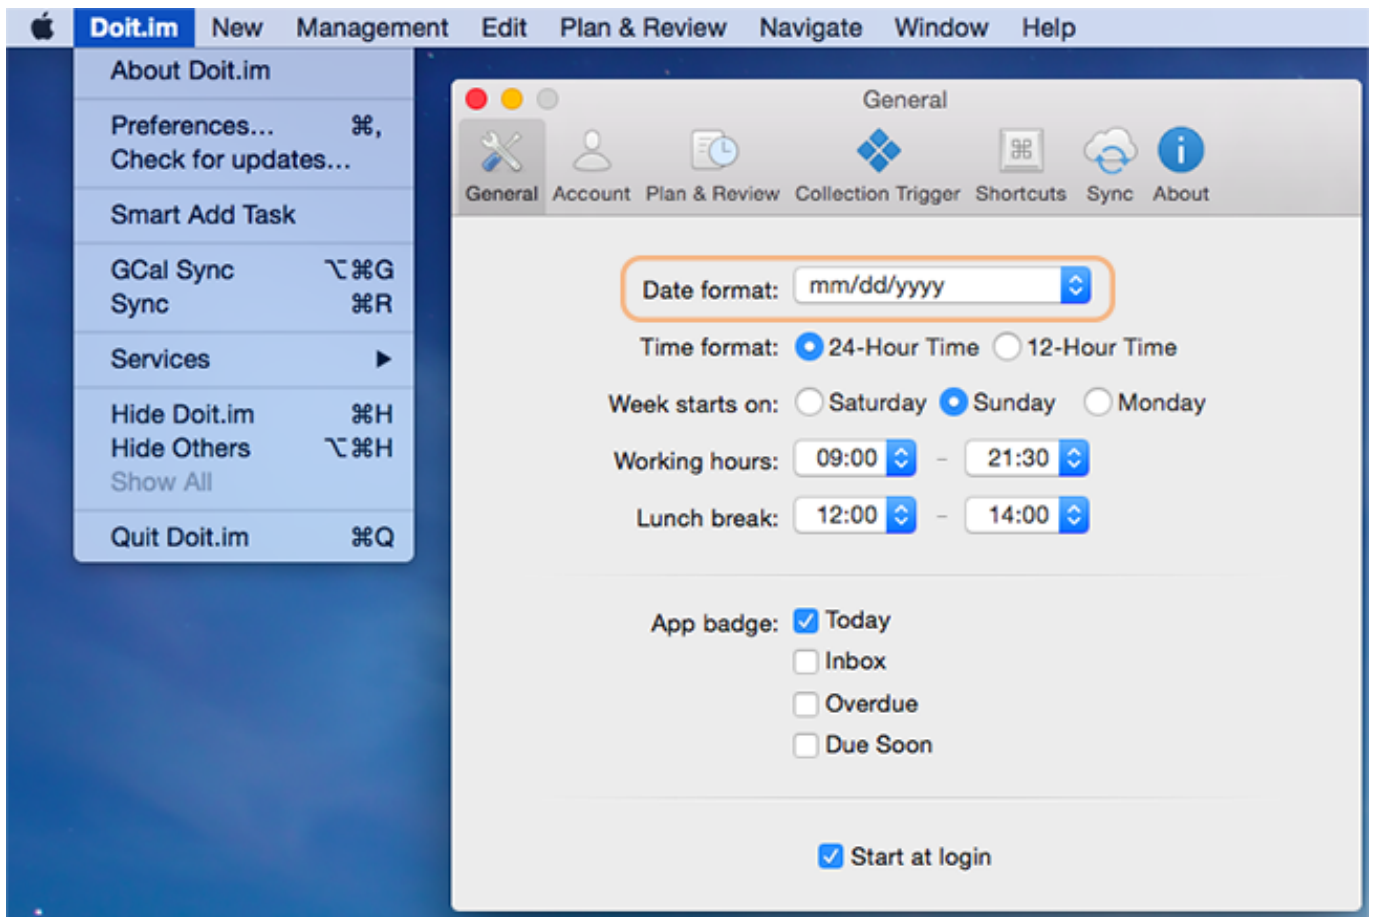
Doit.im New Management Edit Plan & Review Navigate Window Help

About Doit.im

Preferences... ⌘,
Check for updates...

Smart Add Task

GCal Sync ⌥⌘G
Sync ⌘R

Services ▶

Hide Doit.im ⌘H
Hide Others ⌥⌘H
Show All

Quit Doit.im ⌘Q

General

General Account Plan & Review Collection Trigger Shortcuts Sync About

Date format: mm/dd/yyyy

Time format: 24-Hour Time 12-Hour Time

Week starts on: Saturday Sunday Monday

Working hours: 09:00 - 21:30

Lunch break: 12:00 - 14:00

App badge: Today
Inbox
Overdue
Due Soon

Start at login